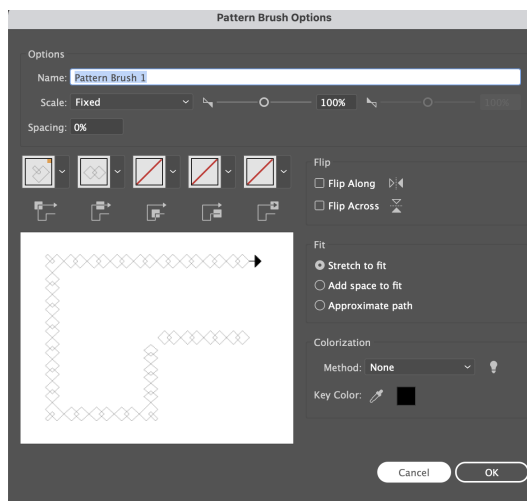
Pattern Brush Options

Options

Name: Pattern Brush 1

Scale: Fixed

100%

100%

Spacing: 0%

Flip

Flip Along

Flip Across

Fit

Stretch to fit

Add space to fit

Approximate path

Colorization

Method: None

Key Color:

Cancel

OK